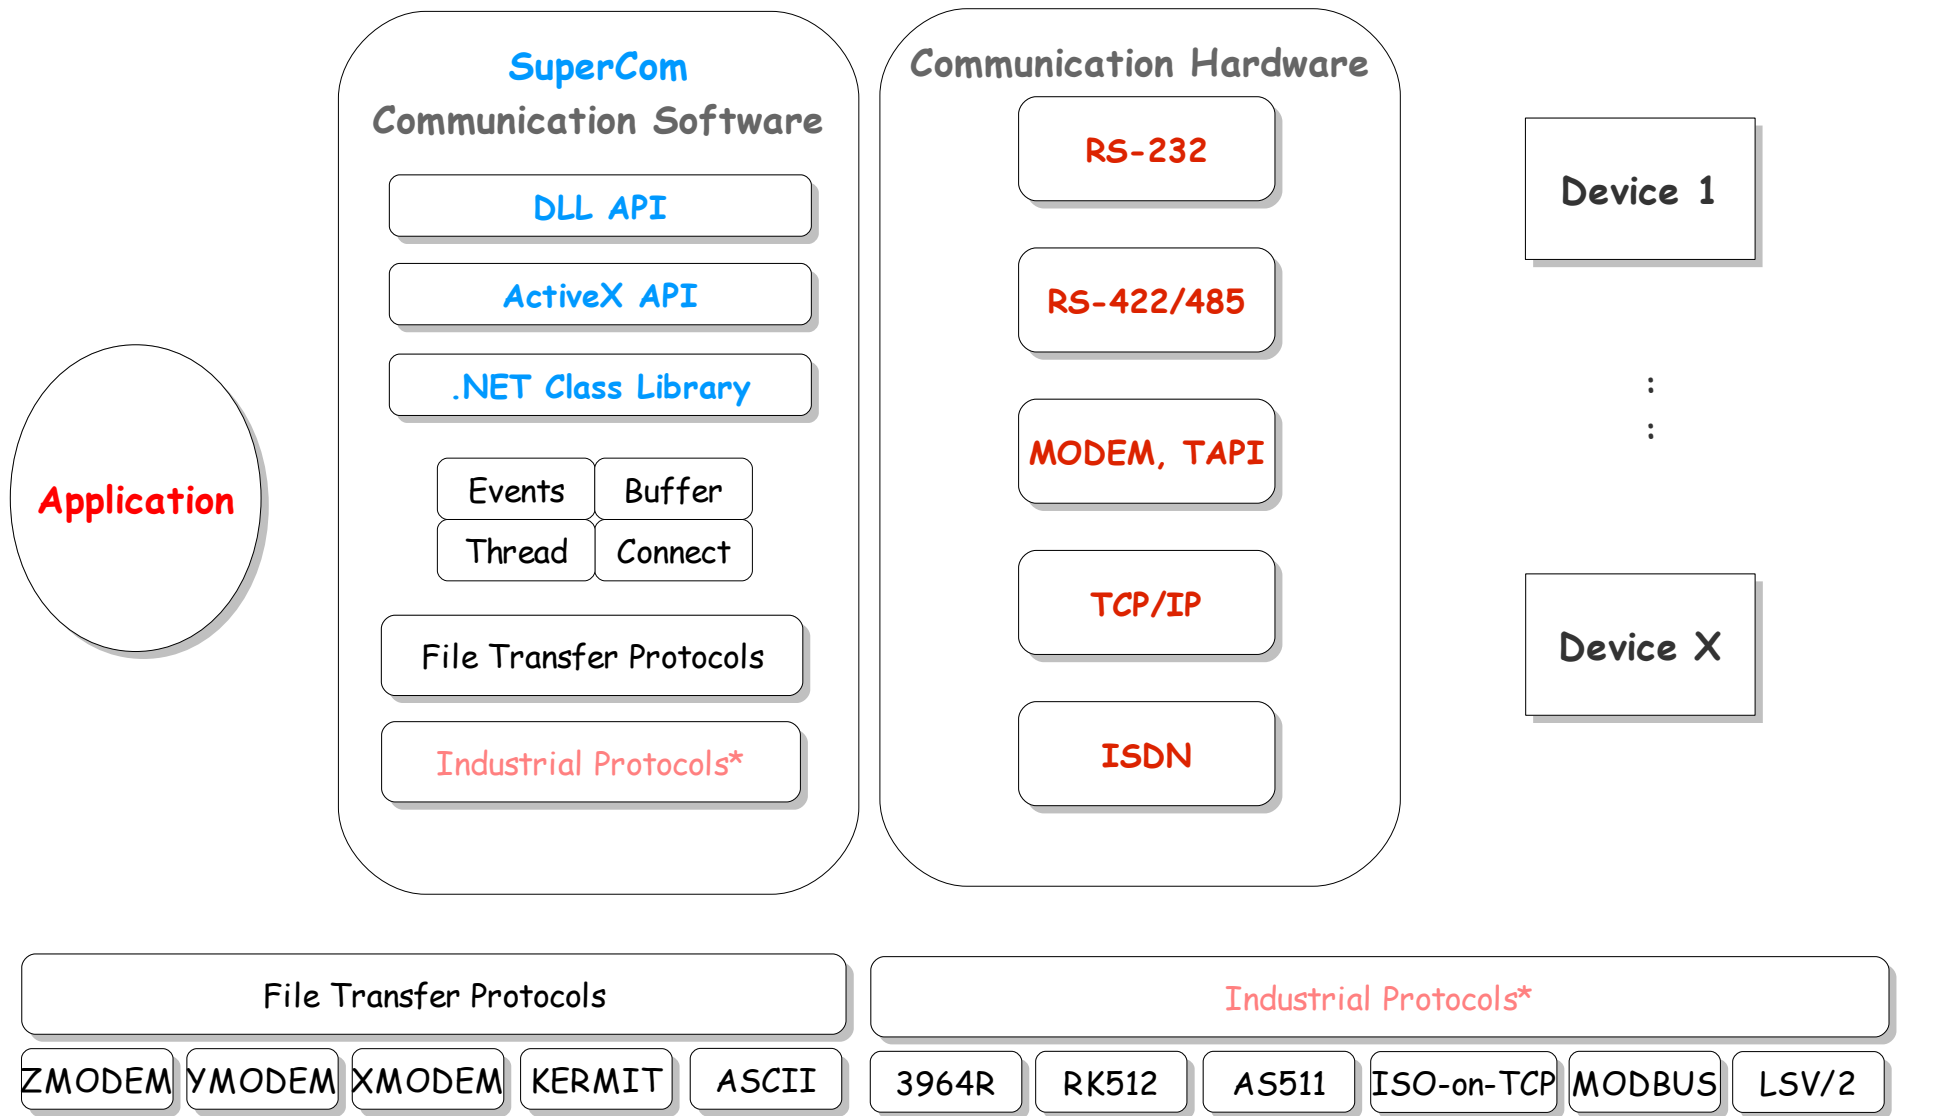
SuperCom
Communication Software

DLL API

ActiveX API

.NET Class Library

| Events | Buffer |
|---|---|
| Thread | Connect |

File Transfer Protocols

Industrial Protocols*

Communication Hardware

RS-232

RS-422/485

MODEM, TAPI

TCP/IP

ISDN

Application

Device 1

:
:

Device X

File Transfer Protocols

ZMODEM YMODEM XMODEM KERMIT ASCII

Industrial Protocols*

3964R RK512 AS511 ISO-on-TCP MODBUS LSV/2